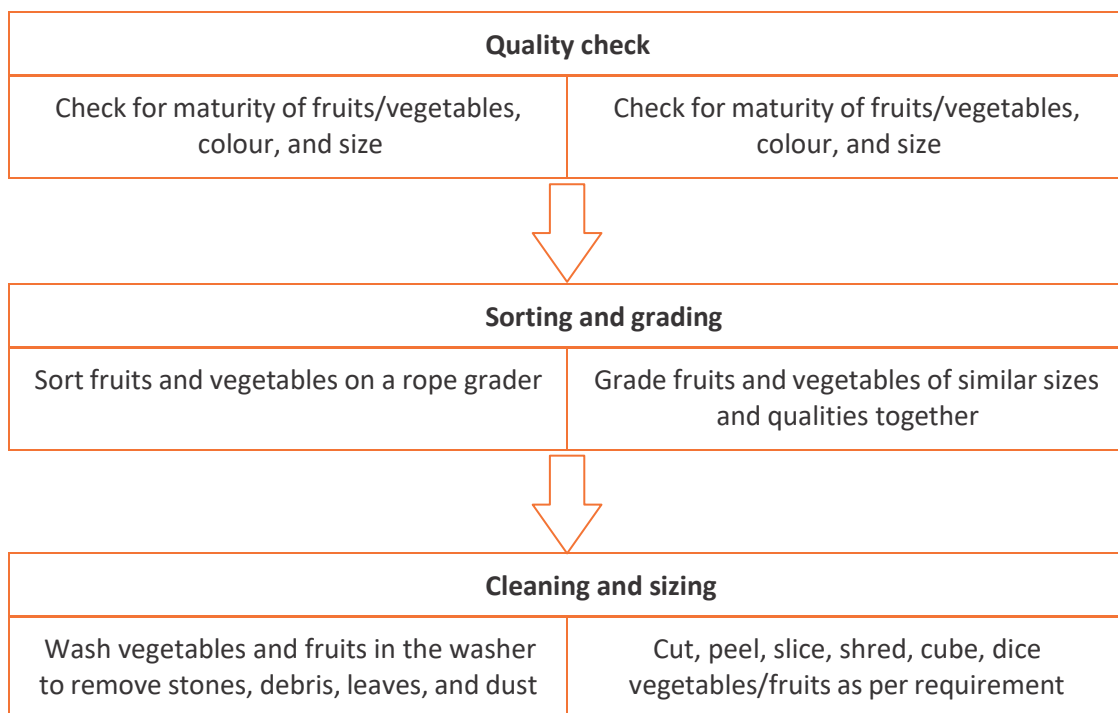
| Quality check | |
|---|---|
| Check for maturity of fruits/vegetables, colour, and size | Check for maturity of fruits/vegetables, colour, and size |

| Sorting and grading | |
|---|---|
| Sort fruits and vegetables on a rope grader | Grade fruits and vegetables of similar sizes and qualities together |

| Cleaning and sizing | |
|---|---|
| Wash vegetables and fruits in the washer to remove stones, debris, leaves, and dust | Cut, peel, slice, shred, cube, dice vegetables/fruits as per requirement |